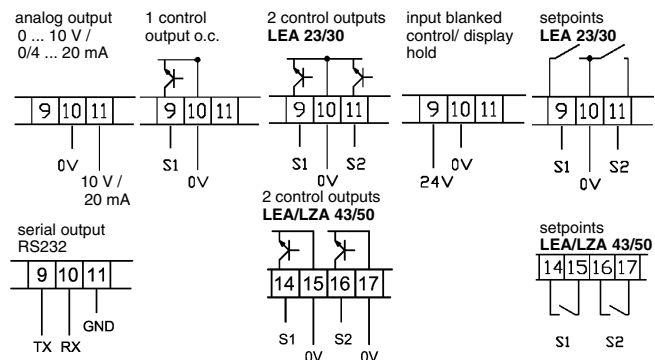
analog output
0 ... 10 V /
0/4 ... 20 mA

9 10 11

0V
10 V /
20 mA

1 control
output o.c.

9 10 11

S1
0V

2 control outputs
**LEA 23/30**

9 10 11

S1
0V
S2

input blanked
control/ display
hold

9 10 11

24V
0V

setpoints
**LEA 23/30**

9 10 11

S1
0V
S2

serial output
RS232

9 10 11

TX RX
GND

2 control outputs
**LEA/LZA 43/50**

14 15 16 17

S1
0V
S2
0V

setpoints
**LEA/LZA 43/50**

14 15 16 17

S1
S2